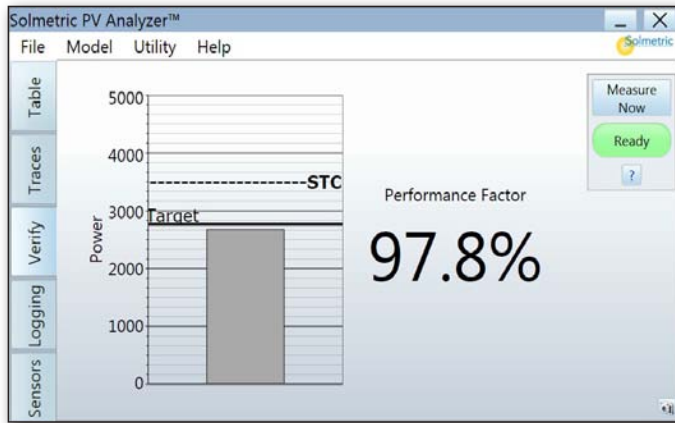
Solmetric PV Analyzer™

File Model Utility Help

Solmetric

Table

Traces

Verify

Logging

Sensors

5000

4000

3000

2000

1000

0

Power

STC

Target

Performance Factor

97.8%

Measure Now

Ready

?